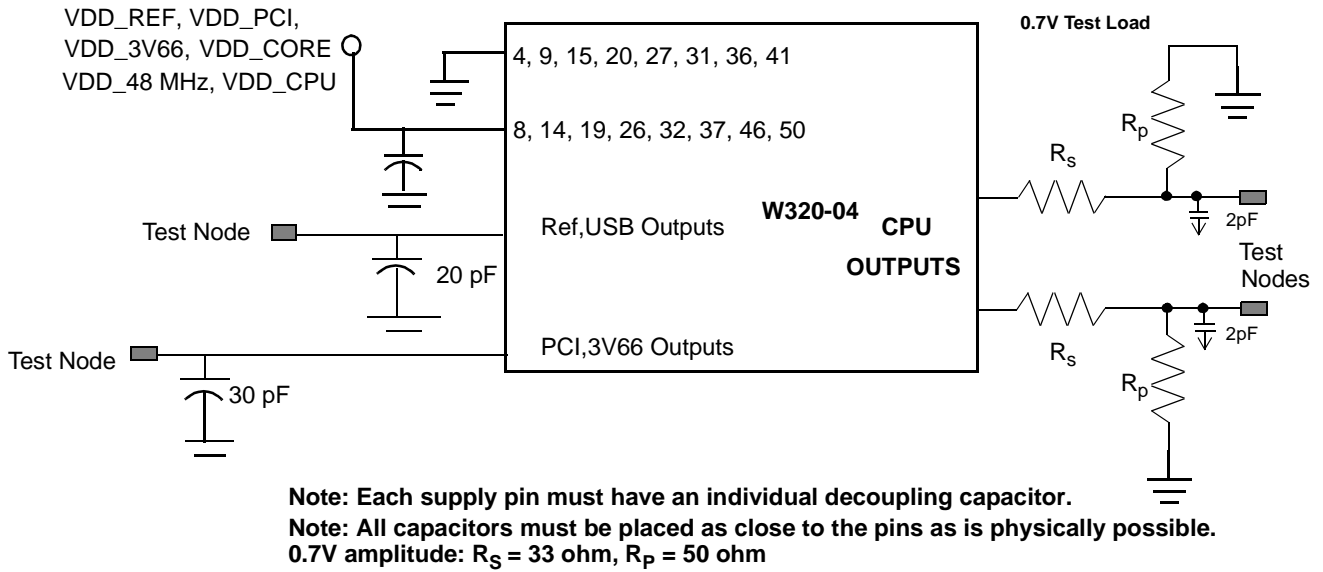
VDD_REF, VDD_PCI, VDD_3V66, VDD_CORE VDD_48 MHz, VDD_CPU

4, 9, 15, 20, 27, 31, 36, 41

8, 14, 19, 26, 32, 37, 46, 50

0.7V Test Load

$R_p$

$R_s$

W320-04

CPU OUTPUTS

Test Node

Ref,USB Outputs

20 pF

2pF

Test Nodes

2pF

$R_s$

$R_p$

Test Node

PCI,3V66 Outputs

30 pF

Note: Each supply pin must have an individual decoupling capacitor.
Note: All capacitors must be placed as close to the pins as is physically possible.
0.7V amplitude: $R_S$ = 33 ohm, $R_P$ = 50 ohm